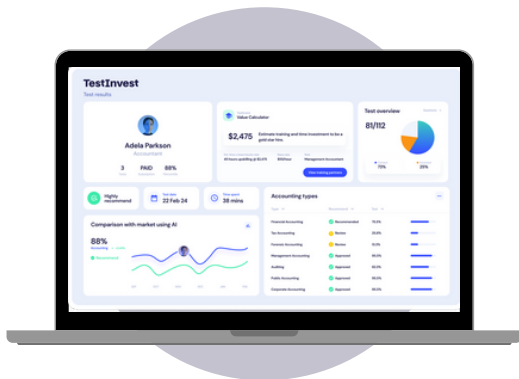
TestInvest
Test results

Adela Parkson
Accountant

3
PAID
88%

Value Calculator

$2,475
Estimate training and time investment to be a good star hire.

View training journey

Test overview
81/112

73%
23%

Highly recommend

Test date
22 Feb 24

Time spent
38 mins

Comparison with market using AI

88%

Recommend

Accounting types

Financial Accounting
Recommended
75.5%

Tax Accounting
Review
32.8%

Forensic Accounting
Review
39.2%

Management Accounting
Approved
85.0%

Auditing
Approved
86.0%

Public Accounting
Approved
90.0%

Corporate Accounting
Approved
85.0%